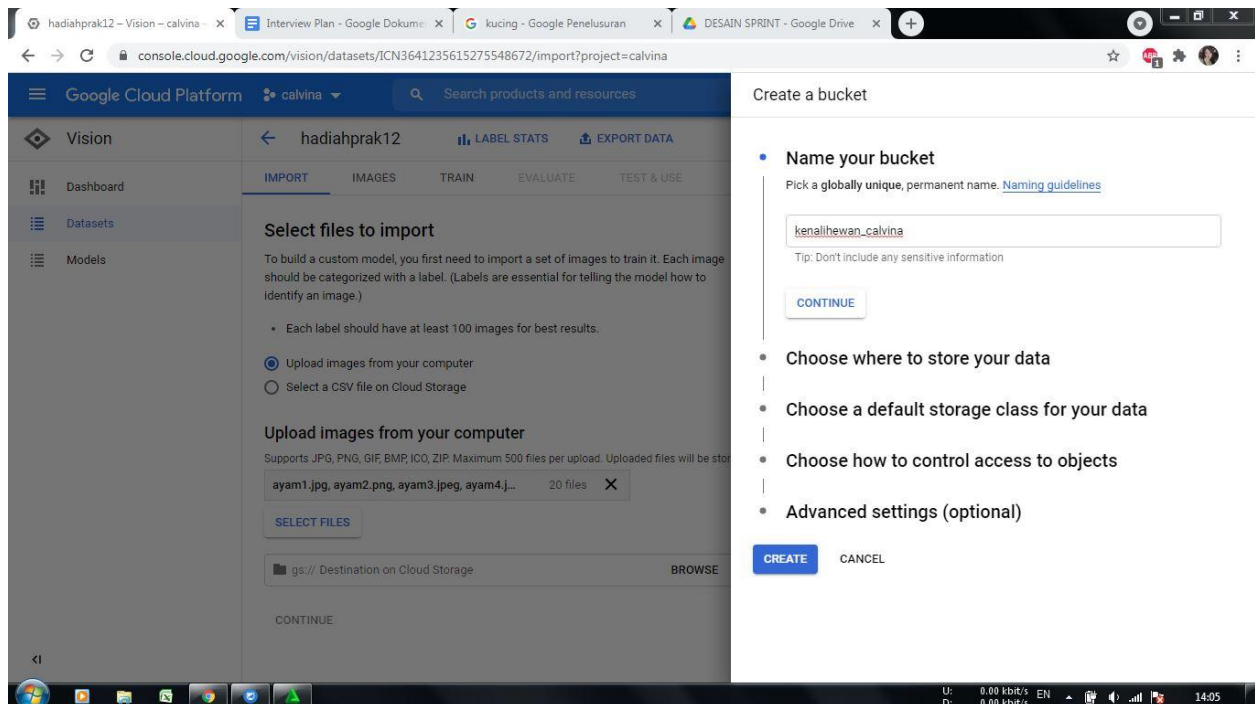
hadiahprak12 – Vision – calvina ×
Interview Plan - Google Dokume ×
kucing - Google Penelusuran ×
DESAIN SPRINT - Google Drive ×

console.cloud.google.com/vision/datasets/ICN3641235615275548672/import?project=calvina

Google Cloud Platform calvina
Search products and resources

Vision
Dashboard
Datasets
Models

hadiahprak12 LABEL STATS EXPORT DATA

IMPORT IMAGES TRAIN EVALUATE TEST & USE

Select files to import

To build a custom model, you first need to import a set of images to train it. Each image should be categorized with a label. (Labels are essential for telling the model how to identify an image.)

• Each label should have at least 100 images for best results.

Upload images from your computer
Select a CSV file on Cloud Storage

Upload images from your computer

Supports JPG, PNG, GIF, BMP, ICO, ZIP. Maximum 500 files per upload. Uploaded files will be stor

ayam1.jpg, ayam2.png, ayam3.jpeg, ayam4.j... 20 files

SELECT FILES

gs:// Destination on Cloud Storage BROWSE

CONTINUE

Create a bucket

Name your bucket

Pick a globally unique, permanent name. Naming guidelines

kenalihewan_calvina

Tip: Don't include any sensitive information

CONTINUE

Choose where to store your data

Choose a default storage class for your data

Choose how to control access to objects

Advanced settings (optional)

CREATE CANCEL

U: 0.00 kbit/s D: 0.00 kbit/s EN 14:05